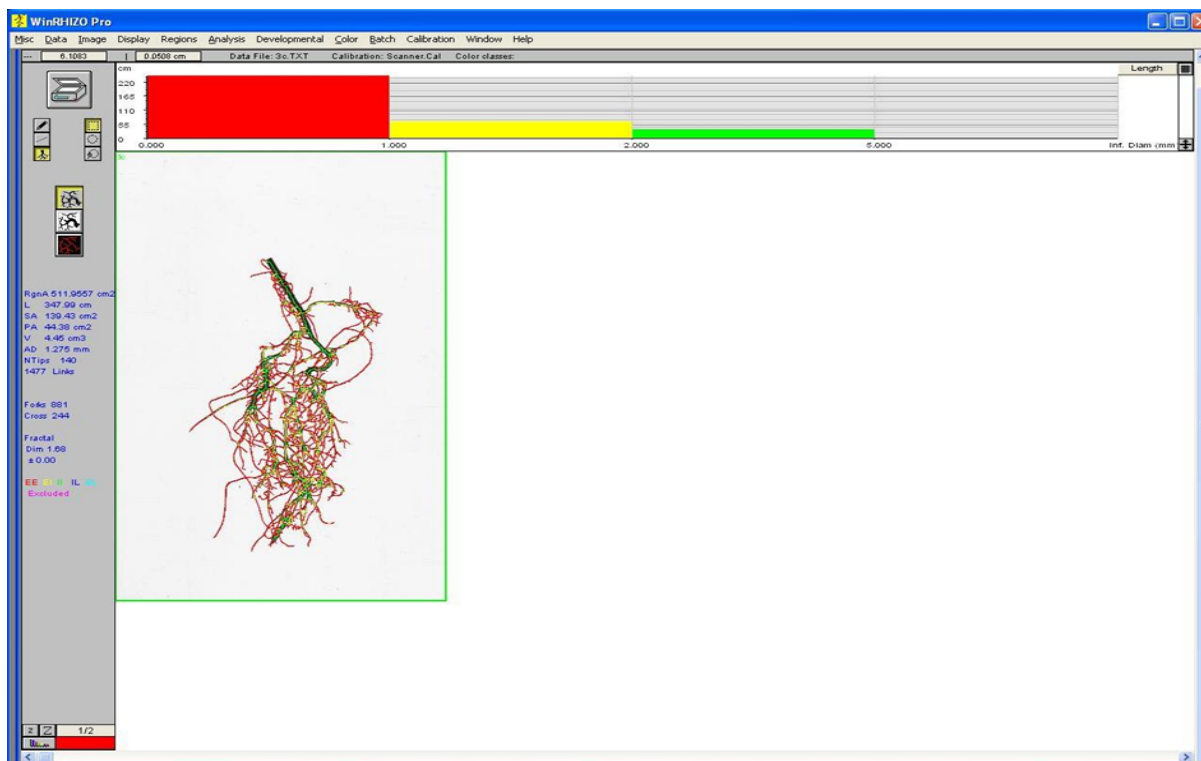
WinRHIZO Pro

Misc Data Image Display Regions Analysis Developmental Color Batch Calibration Window Help

--- 6.1083 | 0.0508 cm Data File: 3c.TXT Calibration: Scanner.Cal Color classes:

cm
220
165
110
55
0

0.000 1.000 2.000 5.000 Inf. Diam (mm)

Length

RgnA 511.9557 cm2
L 347.99 cm
SA 139.43 cm2
PA 44.38 cm2
V 4.45 cm3
AD 1.275 mm
NTips 140
1477 Links

Forks 881
Cross 244

Fractal
Dim 1.68
± 0.00

EE EI II IL SS
Excluded

z Z 1/2